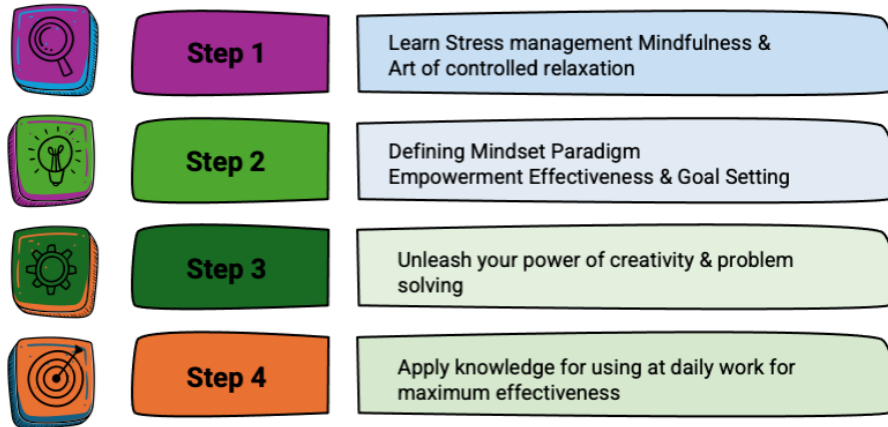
Step 1

Learn Stress management Mindfulness & Art of controlled relaxation

Step 2

Defining Mindset Paradigm
Empowerment Effectiveness & Goal Setting

Step 3

Unleash your power of creativity & problem solving

Step 4

Apply knowledge for using at daily work for maximum effectiveness